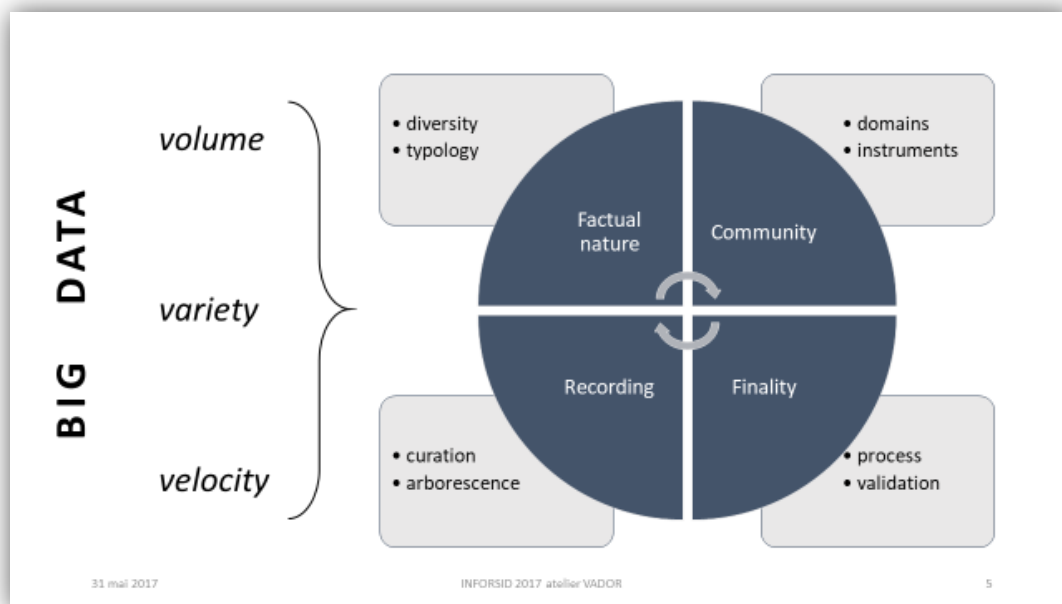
BIG DATA

volume

variety

velocity

• diversity
• typology

• domains
• instruments

Factual nature

Community

Recording

Finality

• curation
• arborescence

• process
• validation

31 mai 2017

INFORSID 2017 atelier VADOR

5